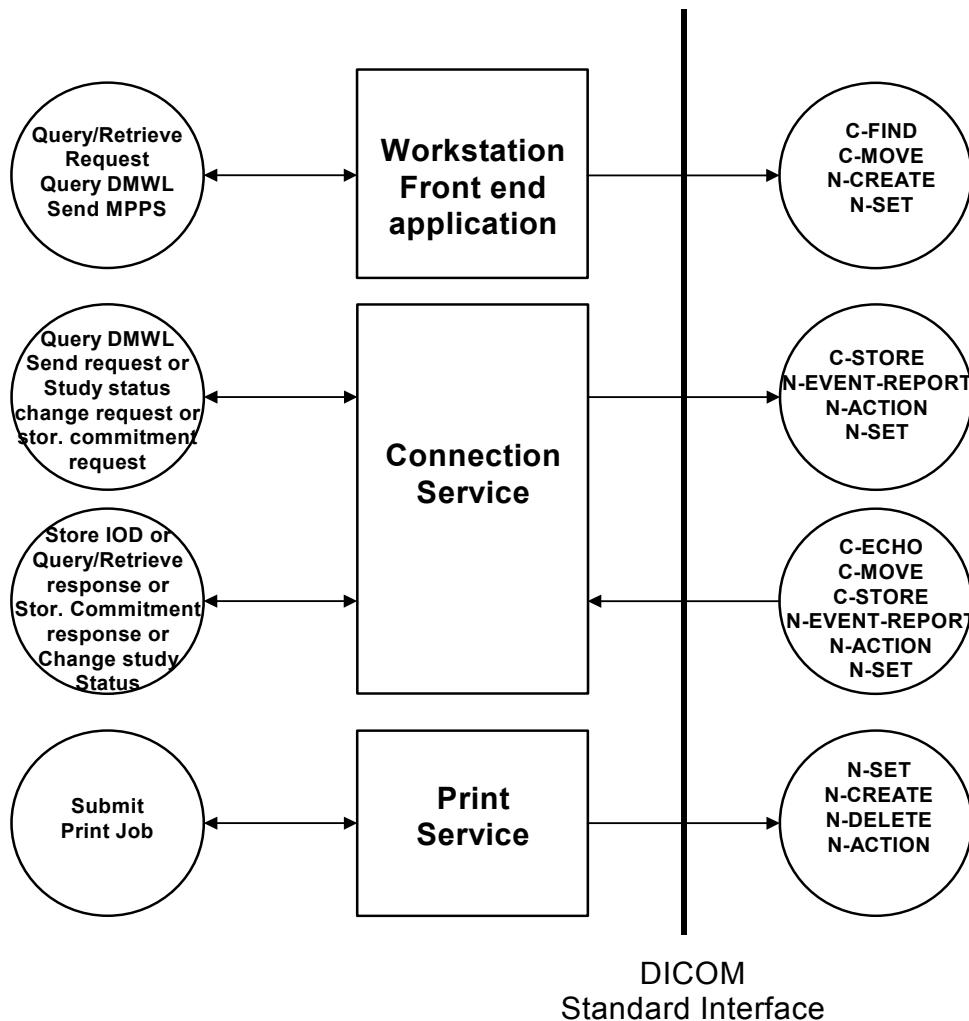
Query/Retrieve Request
Query DMWL
Send MPPS

Workstation Front end application

C-FIND
C-MOVE
N-CREATE
N-SET

Query DMWL
Send request or Study status change request or stor. commitment request

Connection Service

C-STORE
N-EVENT-REPORT
N-ACTION
N-SET

Store IOD or Query/Retrieve response or Stor. Commitment response or Change study Status

C-ECHO
C-MOVE
C-STORE
N-EVENT-REPORT
N-ACTION
N-SET

Submit Print Job

Print Service

N-SET
N-CREATE
N-DELETE
N-ACTION

DICOM
Standard Interface